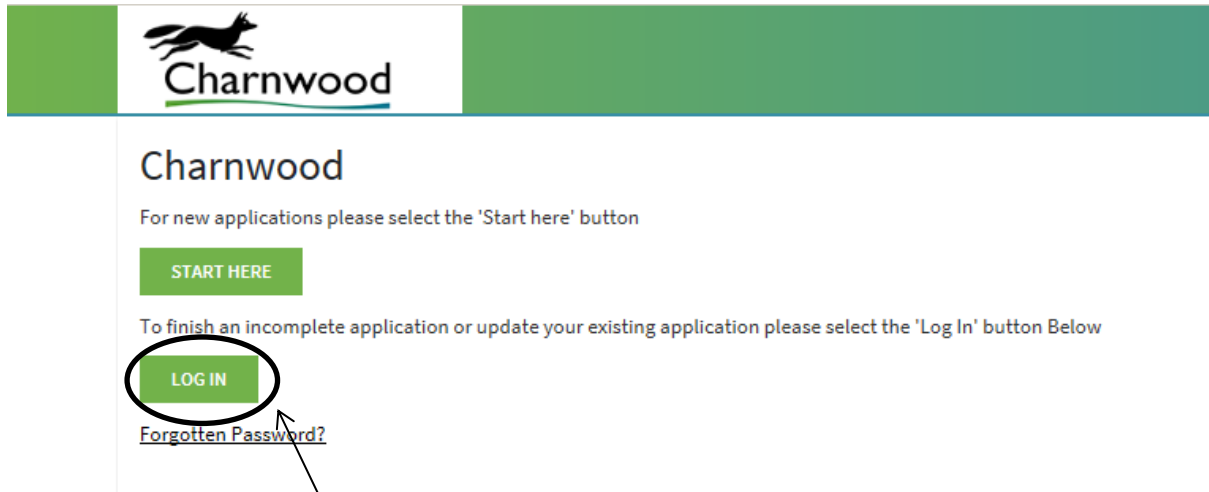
Charnwood

Charnwood

For new applications please select the 'Start here' button

START HERE

To finish an incomplete application or update your existing application please select the 'Log In' button Below

LOG IN

Forgotten Password?